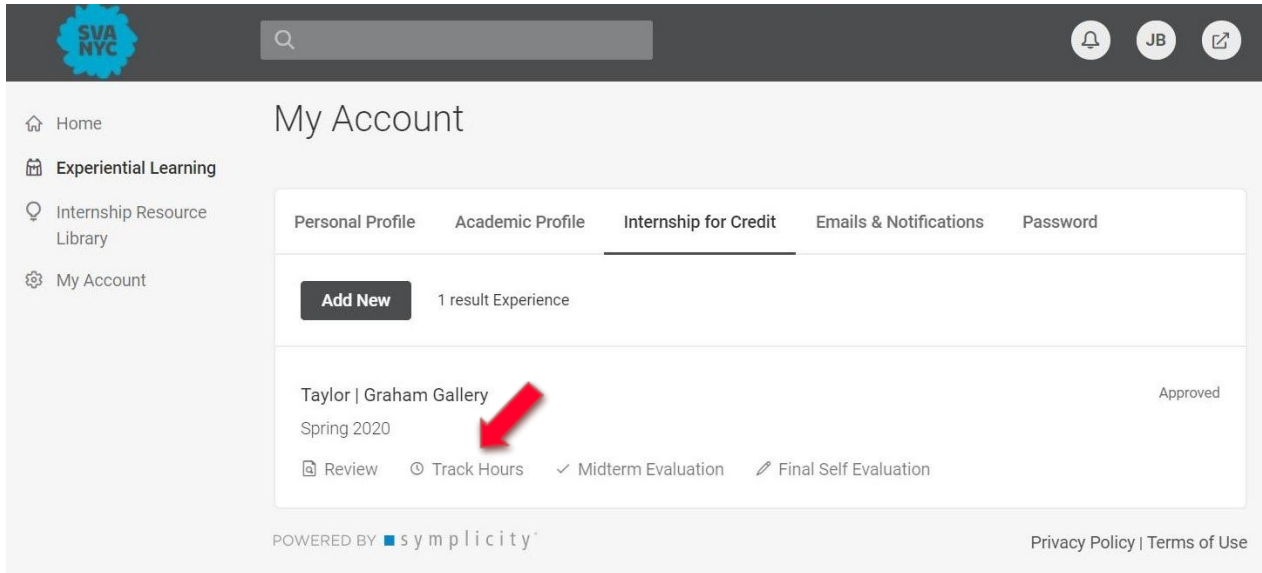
SVA NYC

JB

Home
Experiential Learning
Internship Resource Library
My Account

My Account

Personal Profile | Academic Profile | Internship for Credit | Emails & Notifications | Password

Add New
1 result Experience

Taylor | Graham Gallery
Spring 2020
Approved

Review
Track Hours
Midterm Evaluation
Final Self Evaluation

POWERED BY symplicity

Privacy Policy | Terms of Use